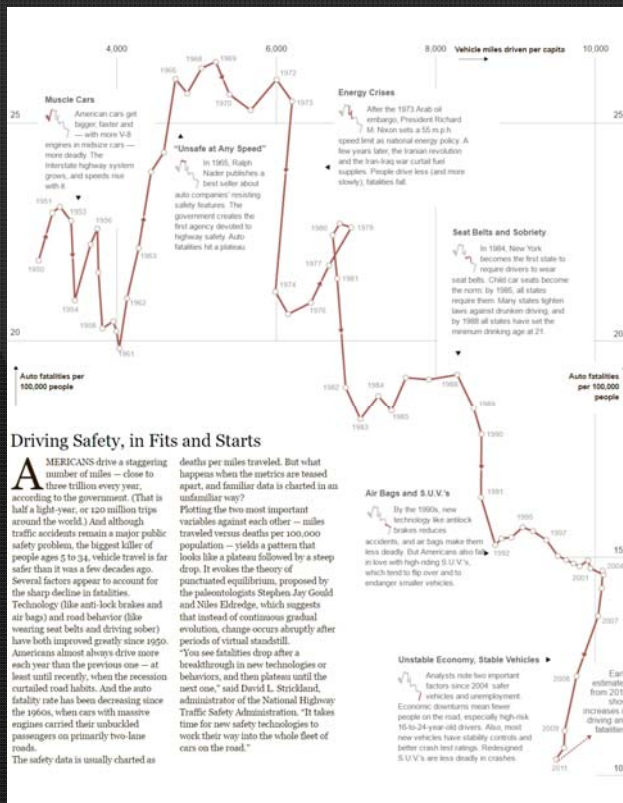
4,000

6,000

8,000 Vehicle miles driven per capita

10,000

25

25

20

20

15

10

Muscle Cars

American cars get bigger, faster and — with more V-8 engines in midsize cars — more deadly. The interstate highway system grows, and speeds rise with it.

"Unsafe at Any Speed"

In 1965, Ralph Nader publishes a best seller about auto companies' resisting safety features. The government creates the first agency devoted to highway safety. Auto fatalities hit a plateau.

Energy Crises

After the 1973 Arab oil embargo, President Richard M. Nixon sets a 55 m.p.h. speed limit as national energy policy. A few years later, the Iranian revolution and the Iran-Iraq war curtail fuel supplies. People drive less (and more slowly); fatalities fall.

Seat Belts and Sobriety

In 1984, New York becomes the first state to require drivers to wear seat belts. Child car seats become the norm: by 1985, all states require them. Many states tighten laws against drunken driving, and by 1988 all states have set the minimum drinking age at 21.

Air Bags and S.U.V.'s

By the 1990s, new technology like antilock brakes reduces accidents, and air bags make them less deadly. But Americans also fall in love with high-riding S.U.V.'s, which tend to flip over and to endanger smaller vehicles.

Unstable Economy, Stable Vehicles ►

Analysts note two important factors since 2004: safer vehicles and unemployment. Economic downturns mean fewer people on the road, especially high-risk 16-to-24-year-old drivers. Also, most new vehicles have stability controls and better crash test ratings. Redesigned S.U.V.'s are less deadly in crashes.

Ear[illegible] estimate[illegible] from 201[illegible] sho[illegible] increases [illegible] driving an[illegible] fatalities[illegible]

Auto fatalities per 100,000 people

Auto fatalities per 100,000 people

1950 1951 1953 1954 1956 1958 1961 1962 1963 1965 1966 1969 1970 1972 1973 1974 1976 1977 1979 1980 1981 1982 1983 1984 1985 1988 1989 1990 1991 1992 1995 1997 2001 2004 2006 2007 2009 2011

Driving Safety, in Fits and Starts

AMERICANS drive a staggering number of miles — close to three trillion every year, according to the government. (That is half a light-year, or 120 million trips around the world.) And although traffic accidents remain a major public safety problem, the biggest killer of people ages 5 to 34, vehicle travel is far safer than it was a few decades ago. Several factors appear to account for the sharp decline in fatalities. Technology (like anti-lock brakes and air bags) and road behavior (like wearing seat belts and driving sober) have both improved greatly since 1950. Americans almost always drive more each year than the previous one — at least until recently, when the recession curtailed road habits. And the auto fatality rate has been decreasing since the 1960s, when cars with massive engines carried their unbuckled passengers on primarily two-lane roads.

The safety data is usually charted as deaths per miles traveled. But what happens when the metrics are teased apart, and familiar data is charted in an unfamiliar way?

Plotting the two most important variables against each other — miles traveled versus deaths per 100,000 population — yields a pattern that looks like a plateau followed by a steep drop. It evokes the theory of punctuated equilibrium, proposed by the paleontologists Stephen Jay Gould and Niles Eldredge, which suggests that instead of continuous gradual evolution, change occurs abruptly after periods of virtual standstill.

"You see fatalities drop after a breakthrough in new technologies or behaviors, and then plateau until the next one," said David L. Strickland, administrator of the National Highway Traffic Safety Administration. "It takes time for new safety technologies to work their way into the whole fleet of cars on the road."